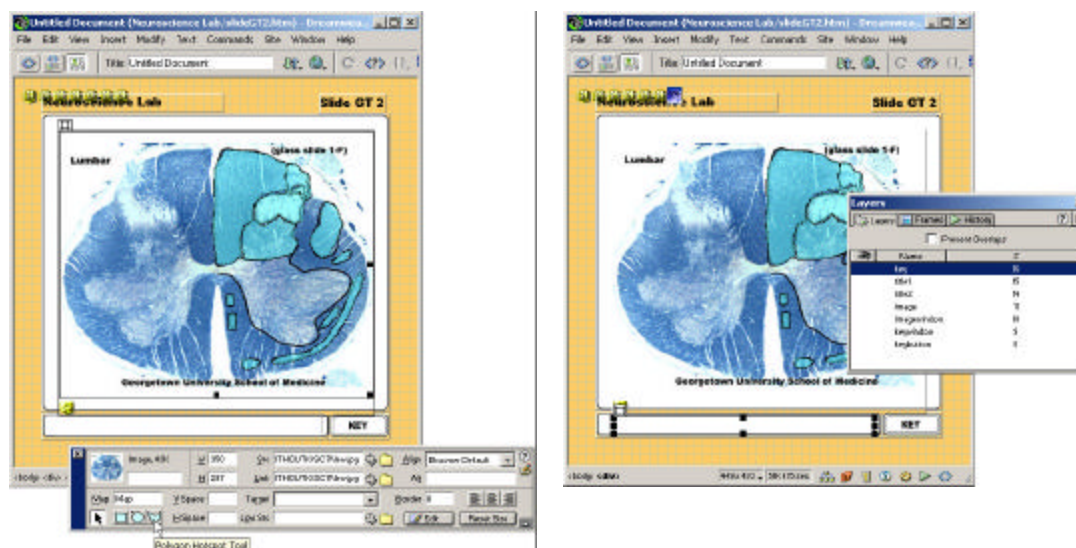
Untitled Document (Neuroscience Lab/slideGT2.htm) - Dreamwea...

File Edit View Insert Modify Text Commands Site Window Help

Title: Untitled Document

Neuroscience Lab

Slide GT 2

Lumbar

(glass slide 1-F)

Georgetown University School of Medicine

KEY

<body> <div>

Image, 40K

W 350

H 397

Src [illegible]

Link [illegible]

Align Browser Default

Alt

Map Map

V Space

H Space

Target

Border 0

Low Src

Edit

Reset Size

Polygon Hotspot Tool

Untitled Document (Neuroscience Lab/slideGT2.htm) - Dreamwea...

File Edit View Insert Modify Text Commands Site Window Help

Title: Untitled Document

Neuroscience Lab

Slide GT 2

Lumbar

(glass slide 1-F)

Georgetown University School of Medicine

KEY

Layers

Layers Frames History

Prevent Overlaps

| Name | Z |
|---|---|
| key | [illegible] |
| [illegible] | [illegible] |
| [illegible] | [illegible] |
| image | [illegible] |
| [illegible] | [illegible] |
| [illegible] | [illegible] |
| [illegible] | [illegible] |

<body> <div>

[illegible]